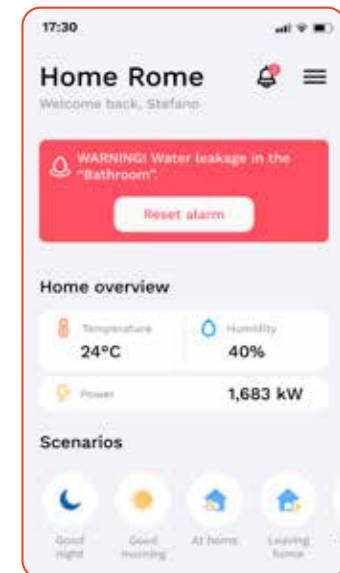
17:30

Home Rome

Welcome back, Stefano

WARNING! Water leakage in the "Bathroom".

Reset alarm

Home overview

Temperature
24°C

Humidity
40%

Power
1,683 kW

Scenarios

Good night

Good morning

At home

Leaving home